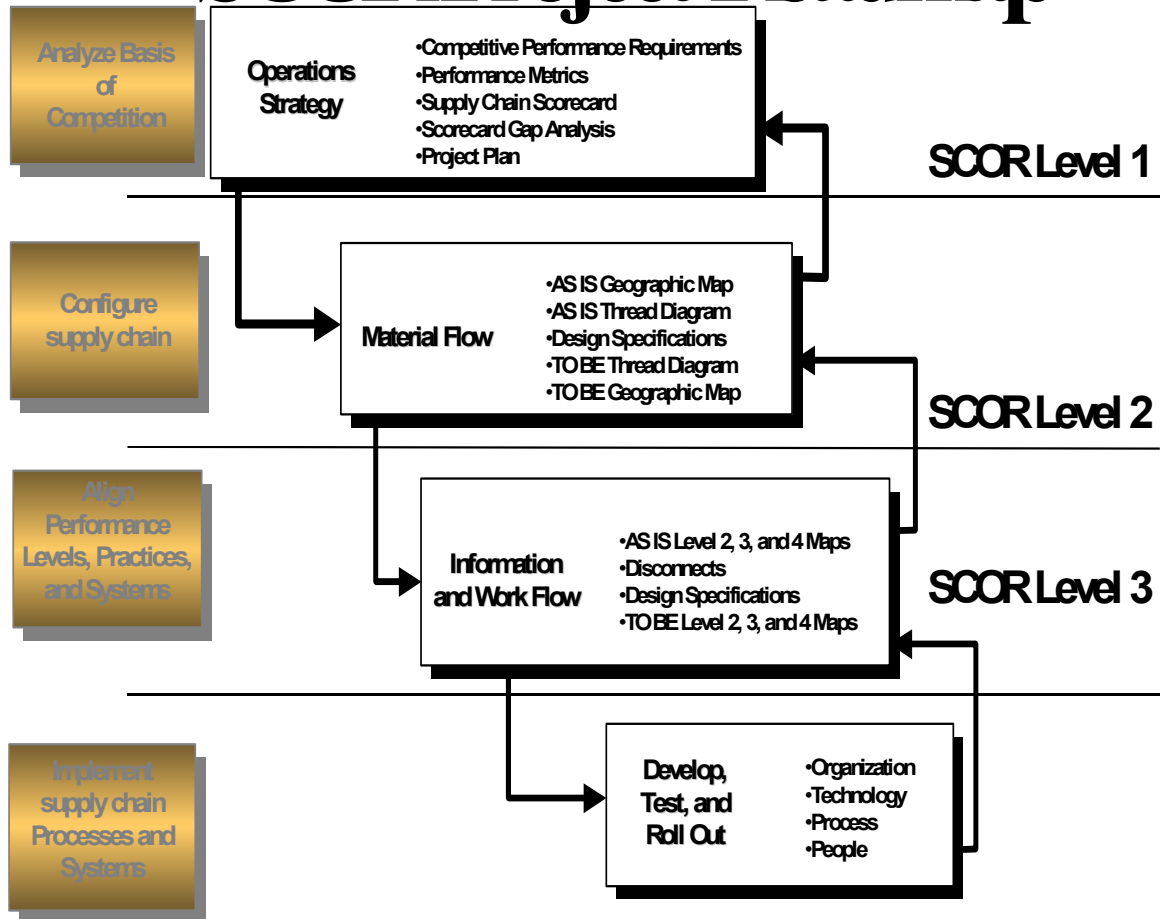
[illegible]

Analyze Basis of Competition

Operations Strategy

•Competitive Performance Requirements
•Performance Metrics
•Supply Chain Scorecard
•Scorecard Gap Analysis
•Project Plan

SCOR Level 1

Configure supply chain

Material Flow

•AS IS Geographic Map
•AS IS Thread Diagram
•Design Specifications
•TO BE Thread Diagram
•TO BE Geographic Map

SCOR Level 2

Align Performance Levels, Practices, and Systems

Information and Work Flow

•AS IS Level 2, 3, and 4 Maps
•Disconnects
•Design Specifications
•TO BE Level 2, 3, and 4 Maps

SCOR Level 3

Implement supply chain Processes and Systems

Develop, Test, and Roll Out

•Organization
•Technology
•Process
•People